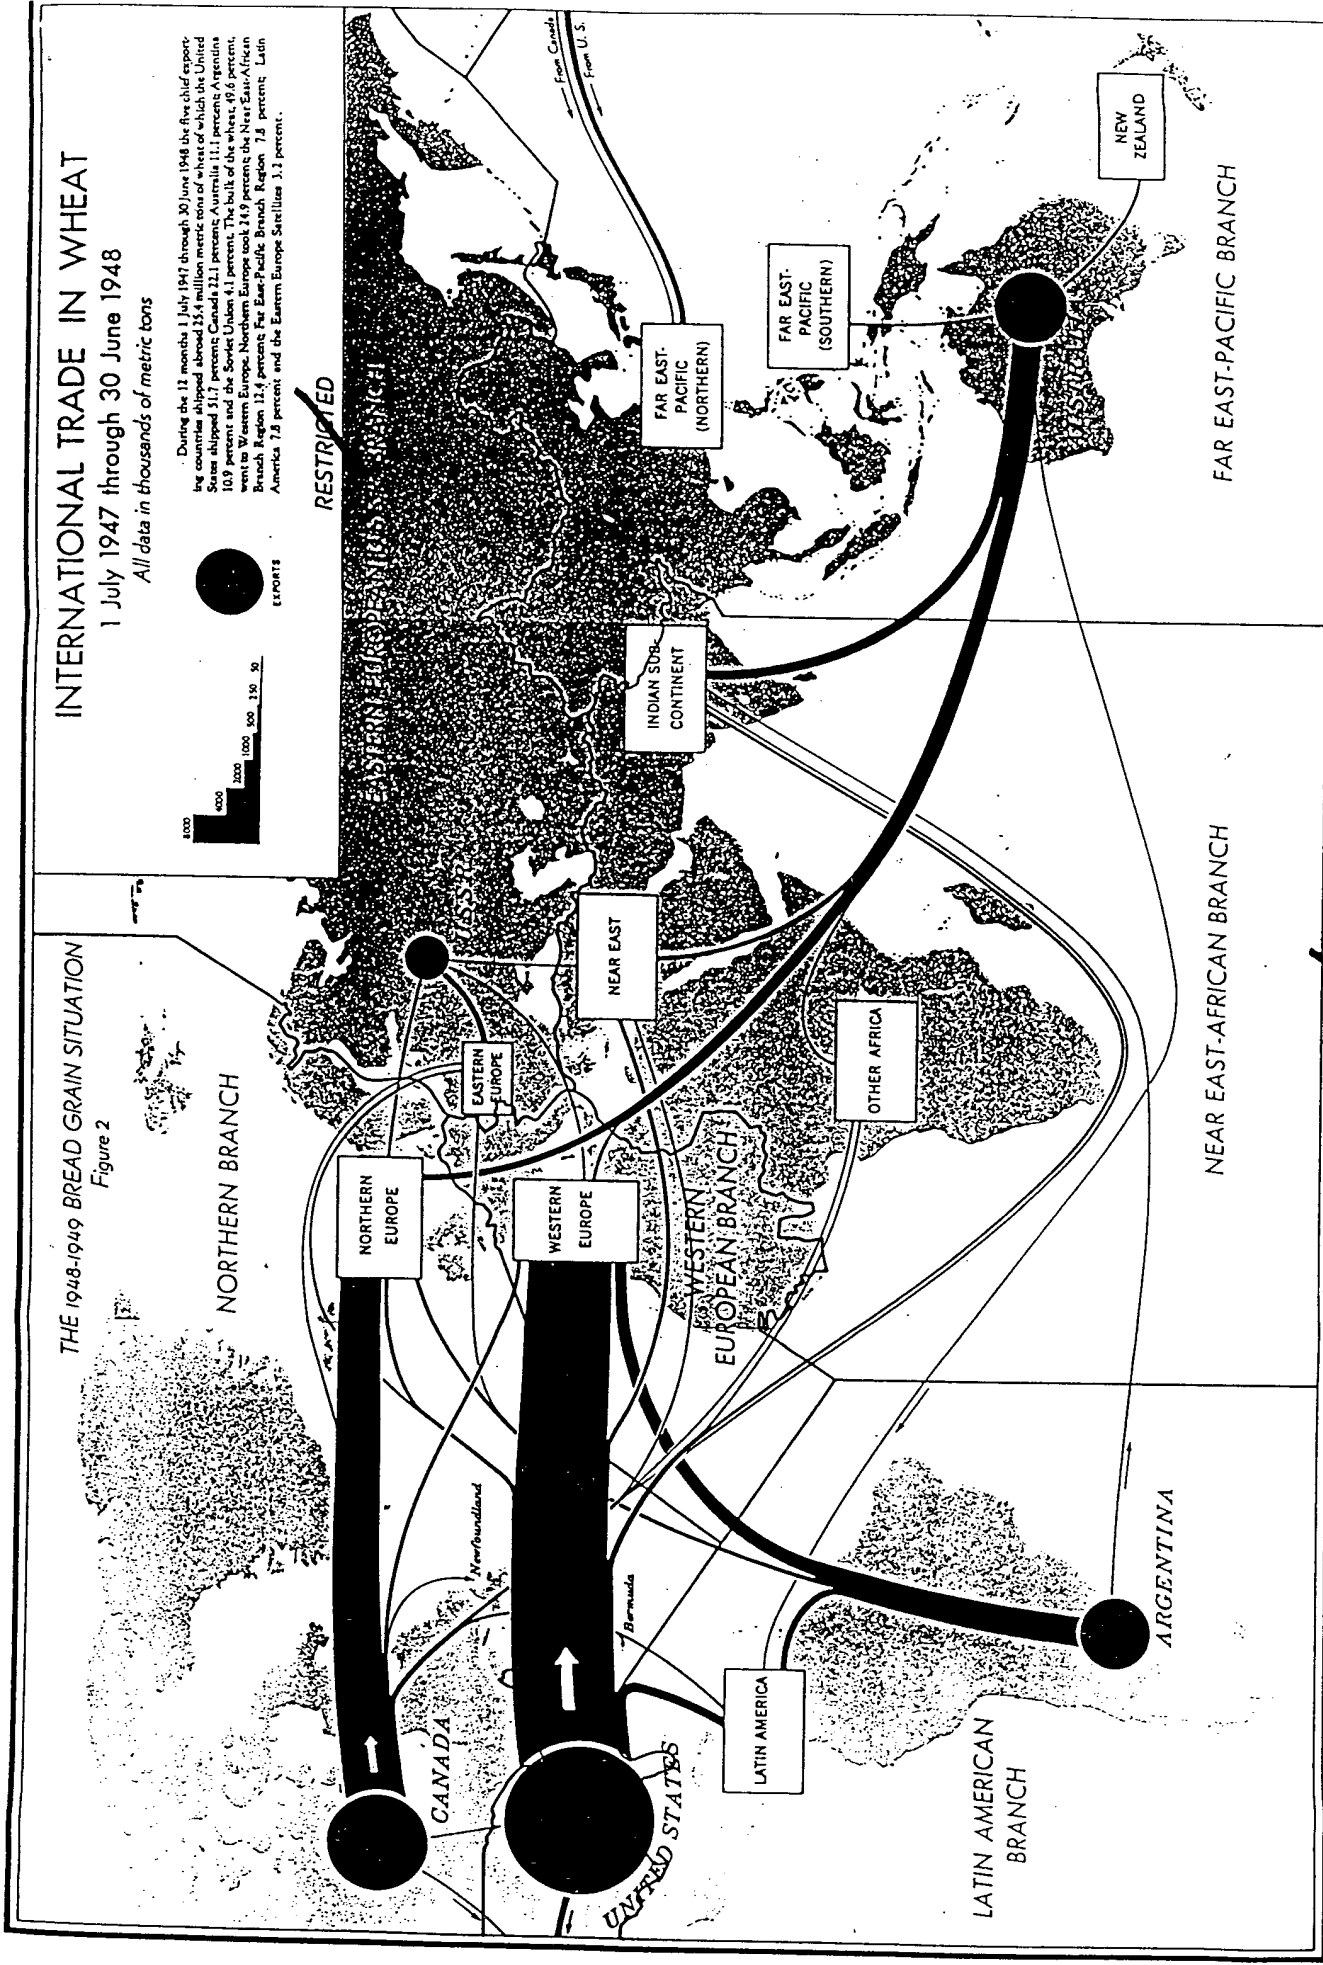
THE 1948-1949 BREAD GRAIN SITUATION
Figure 2

INTERNATIONAL TRADE IN WHEAT
1 July 1947 through 30 June 1948
All data in thousands of metric tons

8000 4000 2000 1000 500 250 50

EXPORTS

During the 12 months 1 July 1947 through 30 June 1948 the five chief exporting countries shipped abroad 25.4 million metric tons of wheat of which the United States shipped 51.7 percent; Canada 22.1 percent; Australia 11.1 percent; Argentina 10.9 percent and the Soviet Union 4.1 percent. The bulk of the wheat, 49.6 percent, went to Western Europe, Northern Europe took 14.9 percent; the Near East-African Branch Region 12.4 percent; Far East-Pacific Branch Region 7.8 percent; Latin America 7.8 percent and the Eastern Europe Satellites 3.2 percent.

RESTRICTED

NORTHERN BRANCH

EASTERN EUROPE-U.S.S.R. BRANCH

U.S.S.R.

NORTHERN EUROPE

EASTERN EUROPE

WESTERN EUROPE

NEAR EAST

INDIAN SUB-CONTINENT

FAR EAST-PACIFIC (NORTHERN)

FAR EAST-PACIFIC (SOUTHERN)

NEW ZEALAND

From Canada

From U.S.

OTHER AFRICA

WESTERN EUROPEAN BRANCH

NEAR EAST-AFRICAN BRANCH

FAR EAST-PACIFIC BRANCH

CANADA

Newfoundland

Bermuda

UNITED STATES

LATIN AMERICA

ARGENTINA

LATIN AMERICAN BRANCH

AUSTRALIA